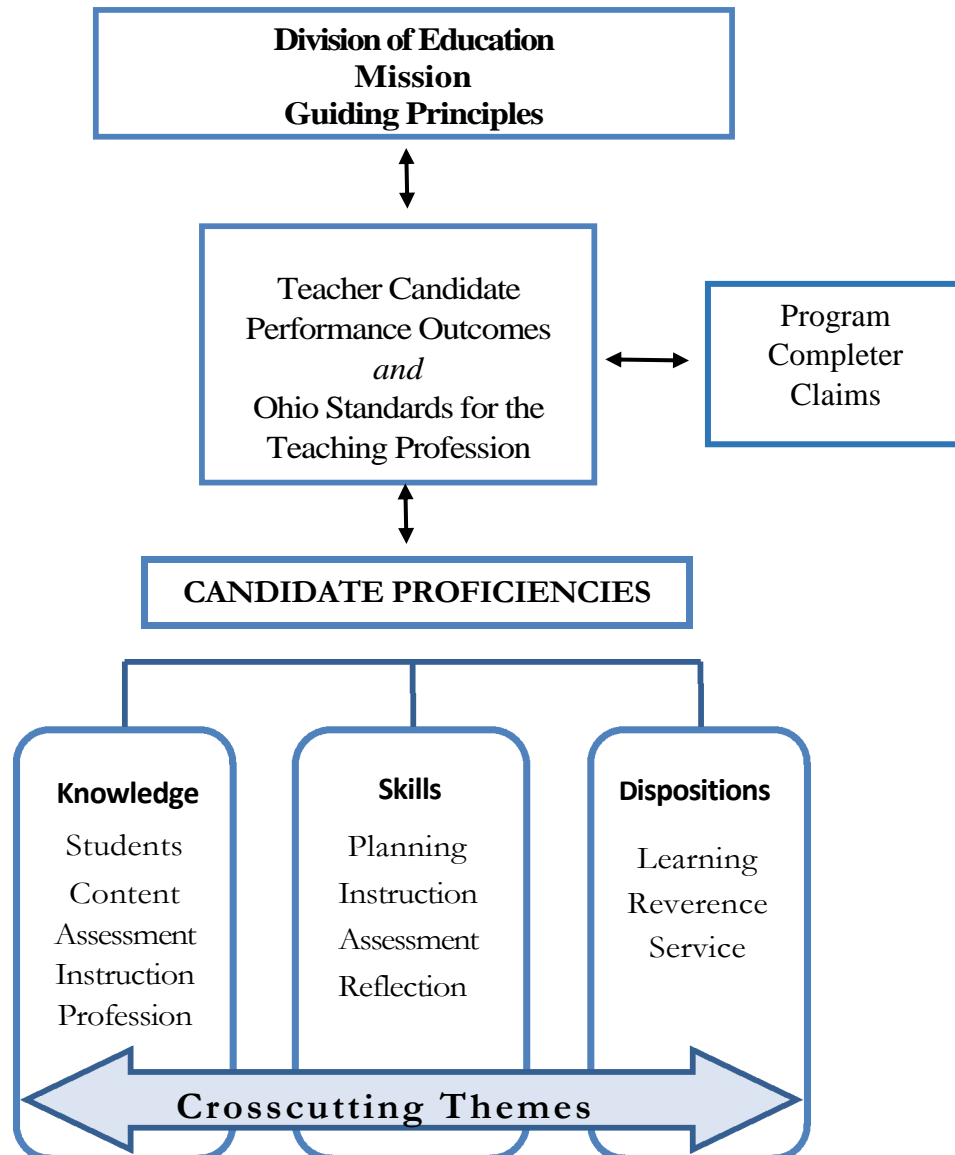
Division of Education
Mission
Guiding Principles

Teacher Candidate
Performance Outcomes
*and*
Ohio Standards for the
Teaching Profession

Program
Completer
Claims

CANDIDATE PROFICIENCIES

Knowledge
Students
Content
Assessment
Instruction
Profession

Skills
Planning
Instruction
Assessment
Reflection

Dispositions
Learning
Reverence
Service

Crosscutting Themes